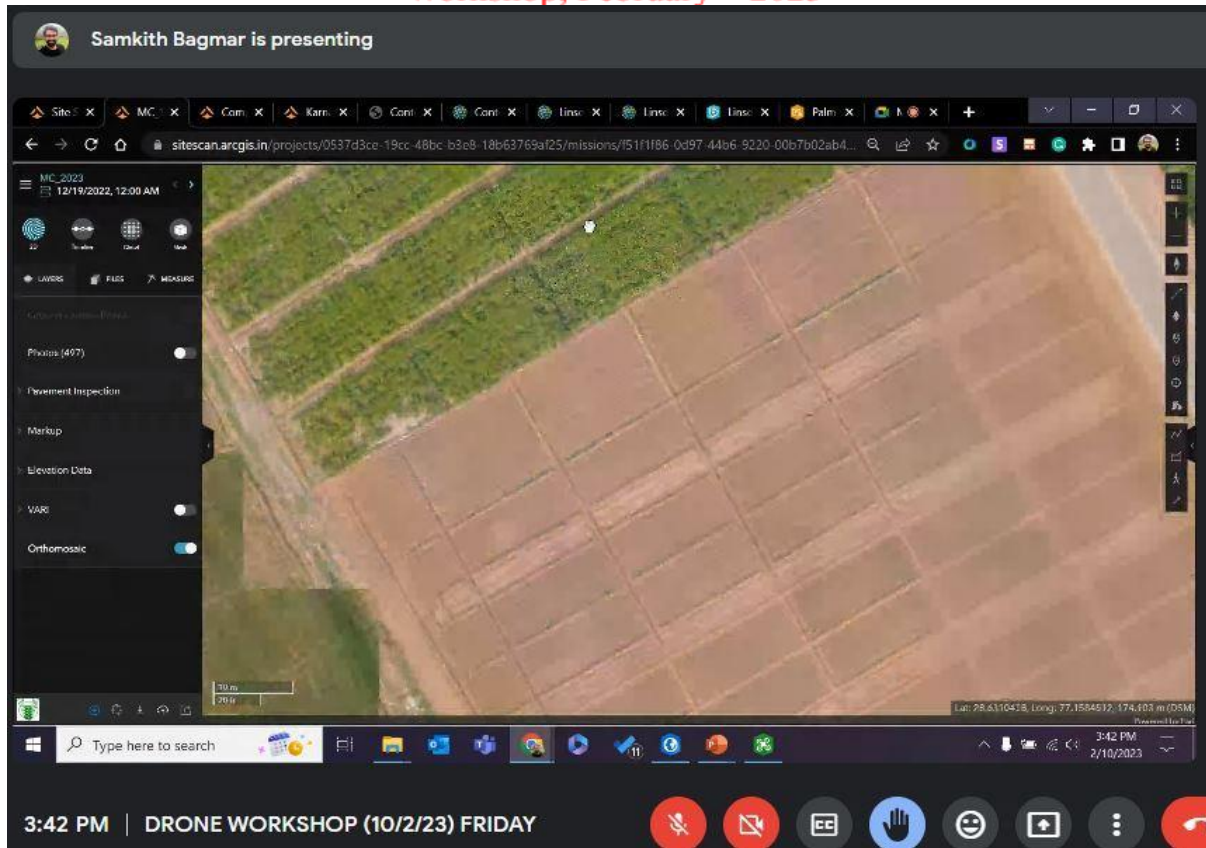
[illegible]

Samkith Bagmar is presenting

Site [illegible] × MC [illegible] × Com × Karn × Cont × Cont × Linso × Linso × Linso × Palm × N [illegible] ×

sitescan.arcgis.in/projects/0537d3ce-19cc-48bc-b3e8-18b63769af25/missions/f51f1f86-0d97-44b6-9220-00b7b02ab4...

MC_2023
12/19/2022, 12:00 AM

2D Timeline Cloud Mesh

LAYERS FILES MEASURE

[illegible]

Photos (497)

Pavement Inspection

Markup

Elevation Data

VARI

Orthomosaic

30 m
20 ft

Lat: 28.6310438, Long: 77.1584512, 174.103 m (DSM)
Powered by Esri

Type here to search

3:42 PM
2/10/2023

3:42 PM | DRONE WORKSHOP (10/2/23) FRIDAY